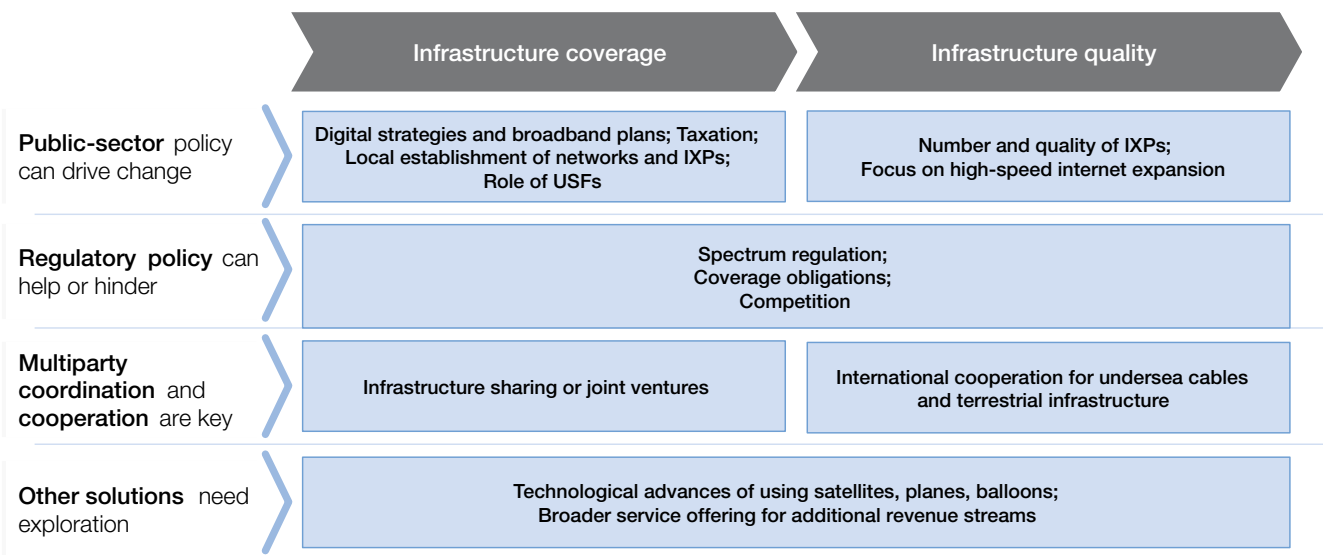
Infrastructure coverage

Infrastructure quality

Public-sector policy can drive change

Digital strategies and broadband plans; Taxation; Local establishment of networks and IXPs; Role of USFs

Number and quality of IXPs; Focus on high-speed internet expansion

Regulatory policy can help or hinder

Spectrum regulation; Coverage obligations; Competition

Multiparty coordination and cooperation are key

Infrastructure sharing or joint ventures

International cooperation for undersea cables and terrestrial infrastructure

Other solutions need exploration

Technological advances of using satellites, planes, balloons; Broader service offering for additional revenue streams